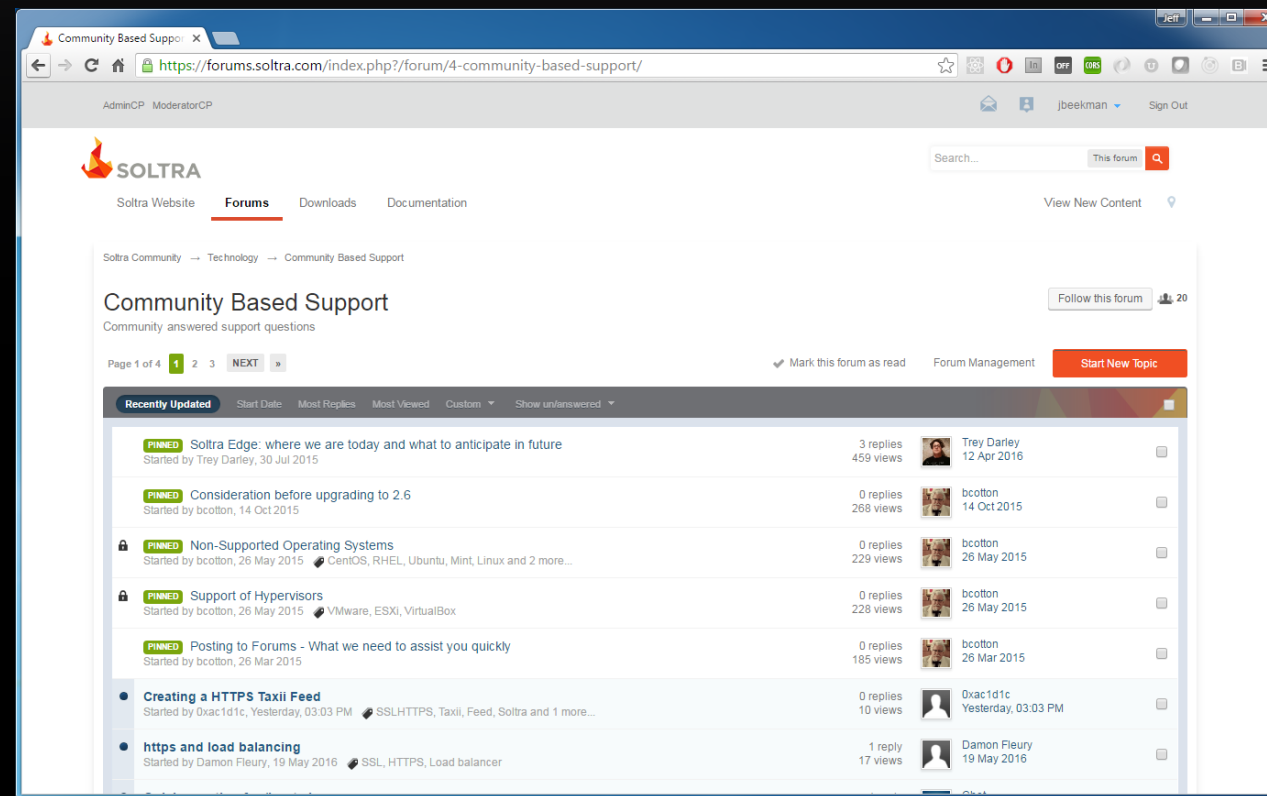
Jeff

Community Based Suppo

https://forums.soltra.com/index.php?/forum/4-community-based-support/

In OFF CORS

AdminCP ModeratorCP

jbeekman Sign Out

SOLTRA

Search... This forum

Soltra Website Forums Downloads Documentation

View New Content

Soltra Community → Technology → Community Based Support

Community Based Support

Community answered support questions

Follow this forum 20

Page 1 of 4 1 2 3 NEXT »

Mark this forum as read Forum Management Start New Topic

Recently Updated Start Date Most Replies Most Viewed Custom Show un/answered

| | Topic | Stats | Last post |
|---|---|---|---|
| | PINNED Soltra Edge: where we are today and what to anticipate in future Started by Trey Darley, 30 Jul 2015 | 3 replies 459 views | Trey Darley 12 Apr 2016 |
| | PINNED Consideration before upgrading to 2.6 Started by bcotton, 14 Oct 2015 | 0 replies 268 views | bcotton 14 Oct 2015 |
| | PINNED Non-Supported Operating Systems Started by bcotton, 26 May 2015 CentOS, RHEL, Ubuntu, Mint, Linux and 2 more... | 0 replies 229 views | bcotton 26 May 2015 |
| | PINNED Support of Hypervisors Started by bcotton, 26 May 2015 VMware, ESXi, VirtualBox | 0 replies 228 views | bcotton 26 May 2015 |
| | PINNED Posting to Forums - What we need to assist you quickly Started by bcotton, 26 Mar 2015 | 0 replies 185 views | bcotton 26 Mar 2015 |
| | Creating a HTTPS Taxii Feed Started by 0xac1d1c, Yesterday, 03:03 PM SSLHTTPS, Taxii, Feed, Soltra and 1 more... | 0 replies 10 views | 0xac1d1c Yesterday, 03:03 PM |
| | https and load balancing Started by Damon Fleury, 19 May 2016 SSL, HTTPS, Load balancer | 1 reply 17 views | Damon Fleury 19 May 2016 |